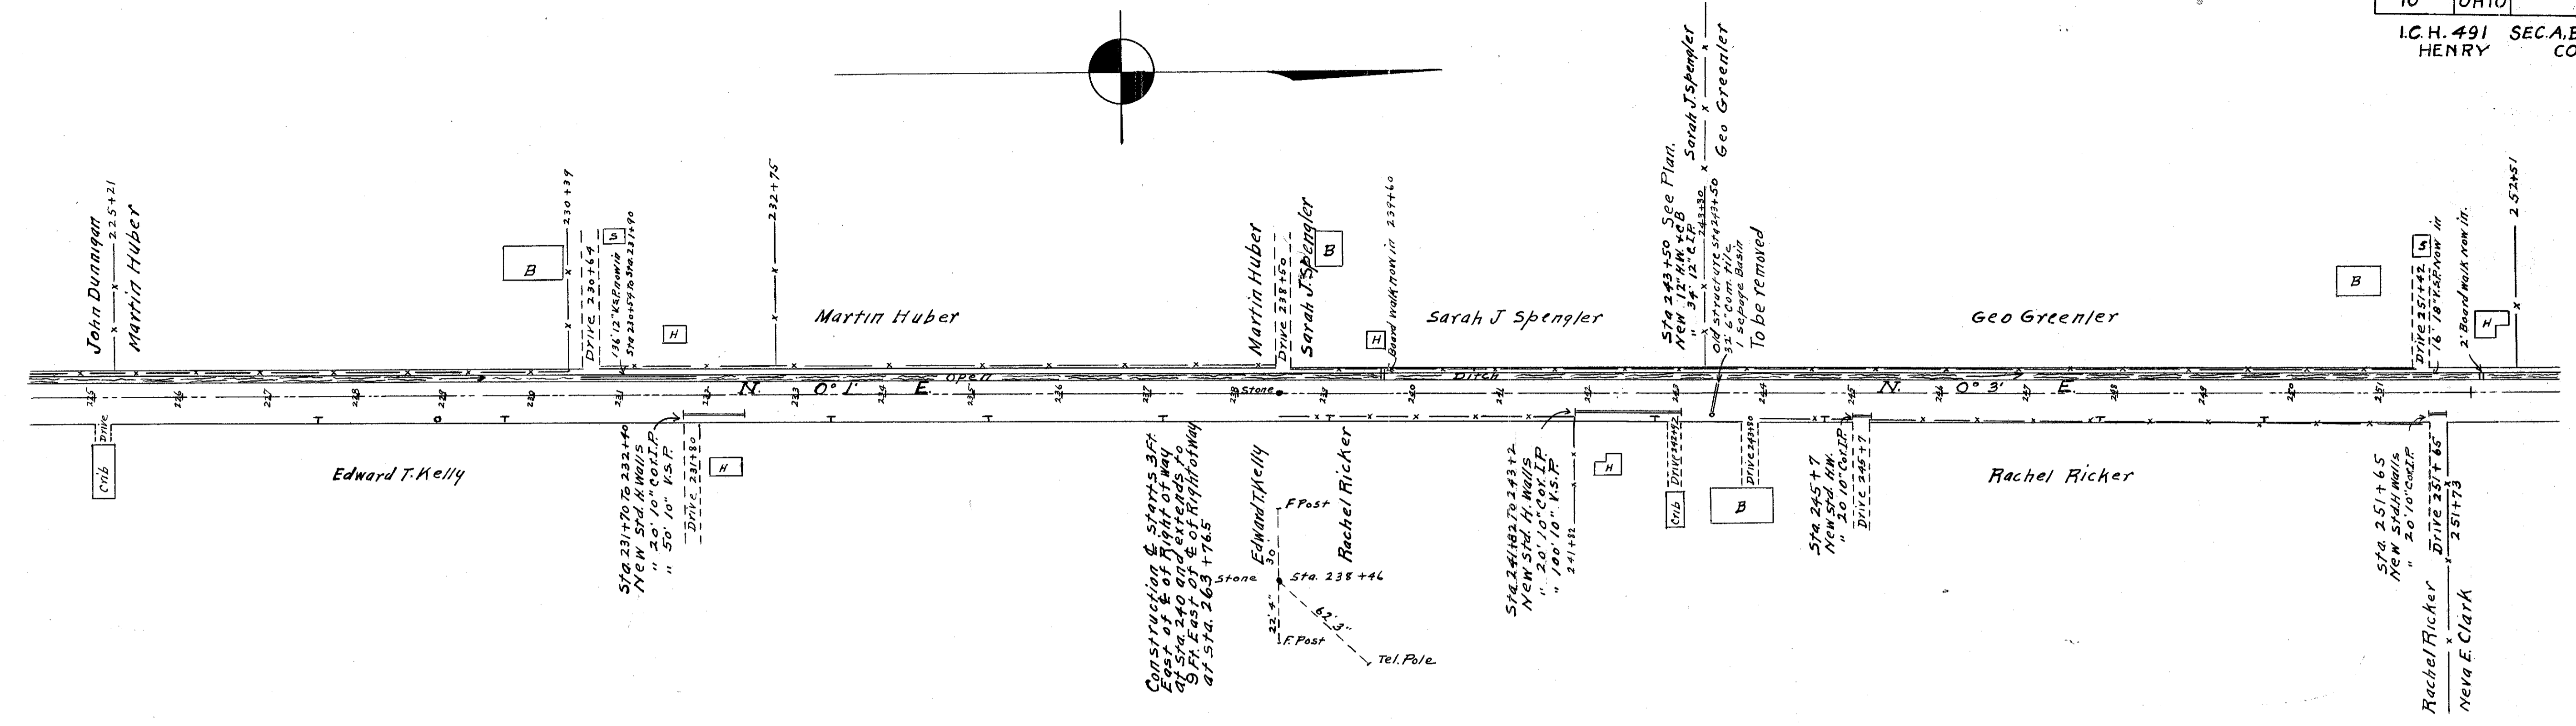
10 OHIO
I.C.H. 491 SEC.A,B
HENRY CO

John Dunnigan
225+21
Martin Huber
B
230+39
S
Drive 230+64
136' 12" V.S.P.now in
Sta 230+54 to Sta 231+90
H
232+75
Martin Huber
Martin Huber
Drive 238+50
Sarah J Spengler
B
H
Board walk now in
237+60
Sarah J Spengler
Sta 243+50 See Plan.
New 12" H.W. ea B
" 36' 12" C.I.P.
243+30
Old structure Sta 243+50
32' 6" Com. tile
1 Sewage Basin
To be removed
Sarah J Spengler
Geo Greenler
Geo Greenler
B
S
Drive 251+42
16' 18" V.S.P. now in
2' Board walk now in
H
252+51
N. 0° 1' E.
Open Ditch
Stone
N. 0° 3' E.
225 226 227 228 229 230 231 232 233 234 235 236 237 238 239 240 241 242 243 244 245 246 247 248 249 250 251
Drive
Crib
Edward T. Kelly
Sta 231+70 to 232+40
New Std. H. Walls
" 20' 10" Cor. I.P.
" 50' 10" V.S.P.
Drive 231+80
H
Construction ℄ starts 3 Ft. East of ℄ of Right of way at Sta. 240 and extends to 9 Ft. East of ℄ of Right of Way at Sta. 263+76.5
Edward T. Kelly
F. Post
30'
Stone
Sta. 238+46
22.4'
62.3'
F. Post
Tel. Pole
Rachel Ricker
Sta. 241+82 to 243+2
New Std. H. Walls
" 20' 10" Cor. I.P.
" 100' 10" V.S.P.
241+82
H
Drive 243+2
Crib
B
Drive 243+90
Sta. 245+7
New Std. H.W.
" 20' 10" Cor. I.P.
Drive 245+7
Rachel Ricker
Sta. 251+65
New Std. H. Walls
" 20' 10" Cor. P.
Drive 251+65
251+73
Rachel Ricker
Neva E. Clark